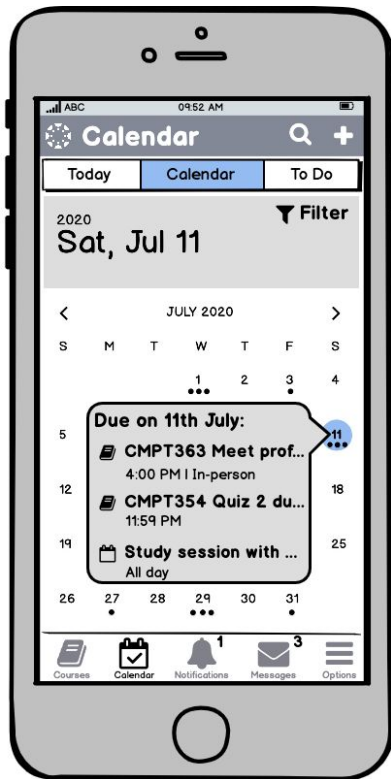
ABC
09:52 AM

Calendar

Today
Calendar
To Do

2020
Sat, Jul 11

Filter

<
JULY 2020
>

| S | M | T | W | T | F | S |
|---|---|---|---|---|---|---|
| | | | 1 | 2 | 3 | 4 |
| 5 | | | | | | 11 |
| 12 | | | | | | 18 |
| 19 | | | | | | 25 |
| 26 | 27 | 28 | 29 | 30 | 31 | |

Due on 11th July:
CMPT363 Meet prof...
4:00 PM | In-person
CMPT354 Quiz 2 du...
11:59 PM
Study session with ...
All day

Courses
Calendar
1
Notifications
3
Messages
Options